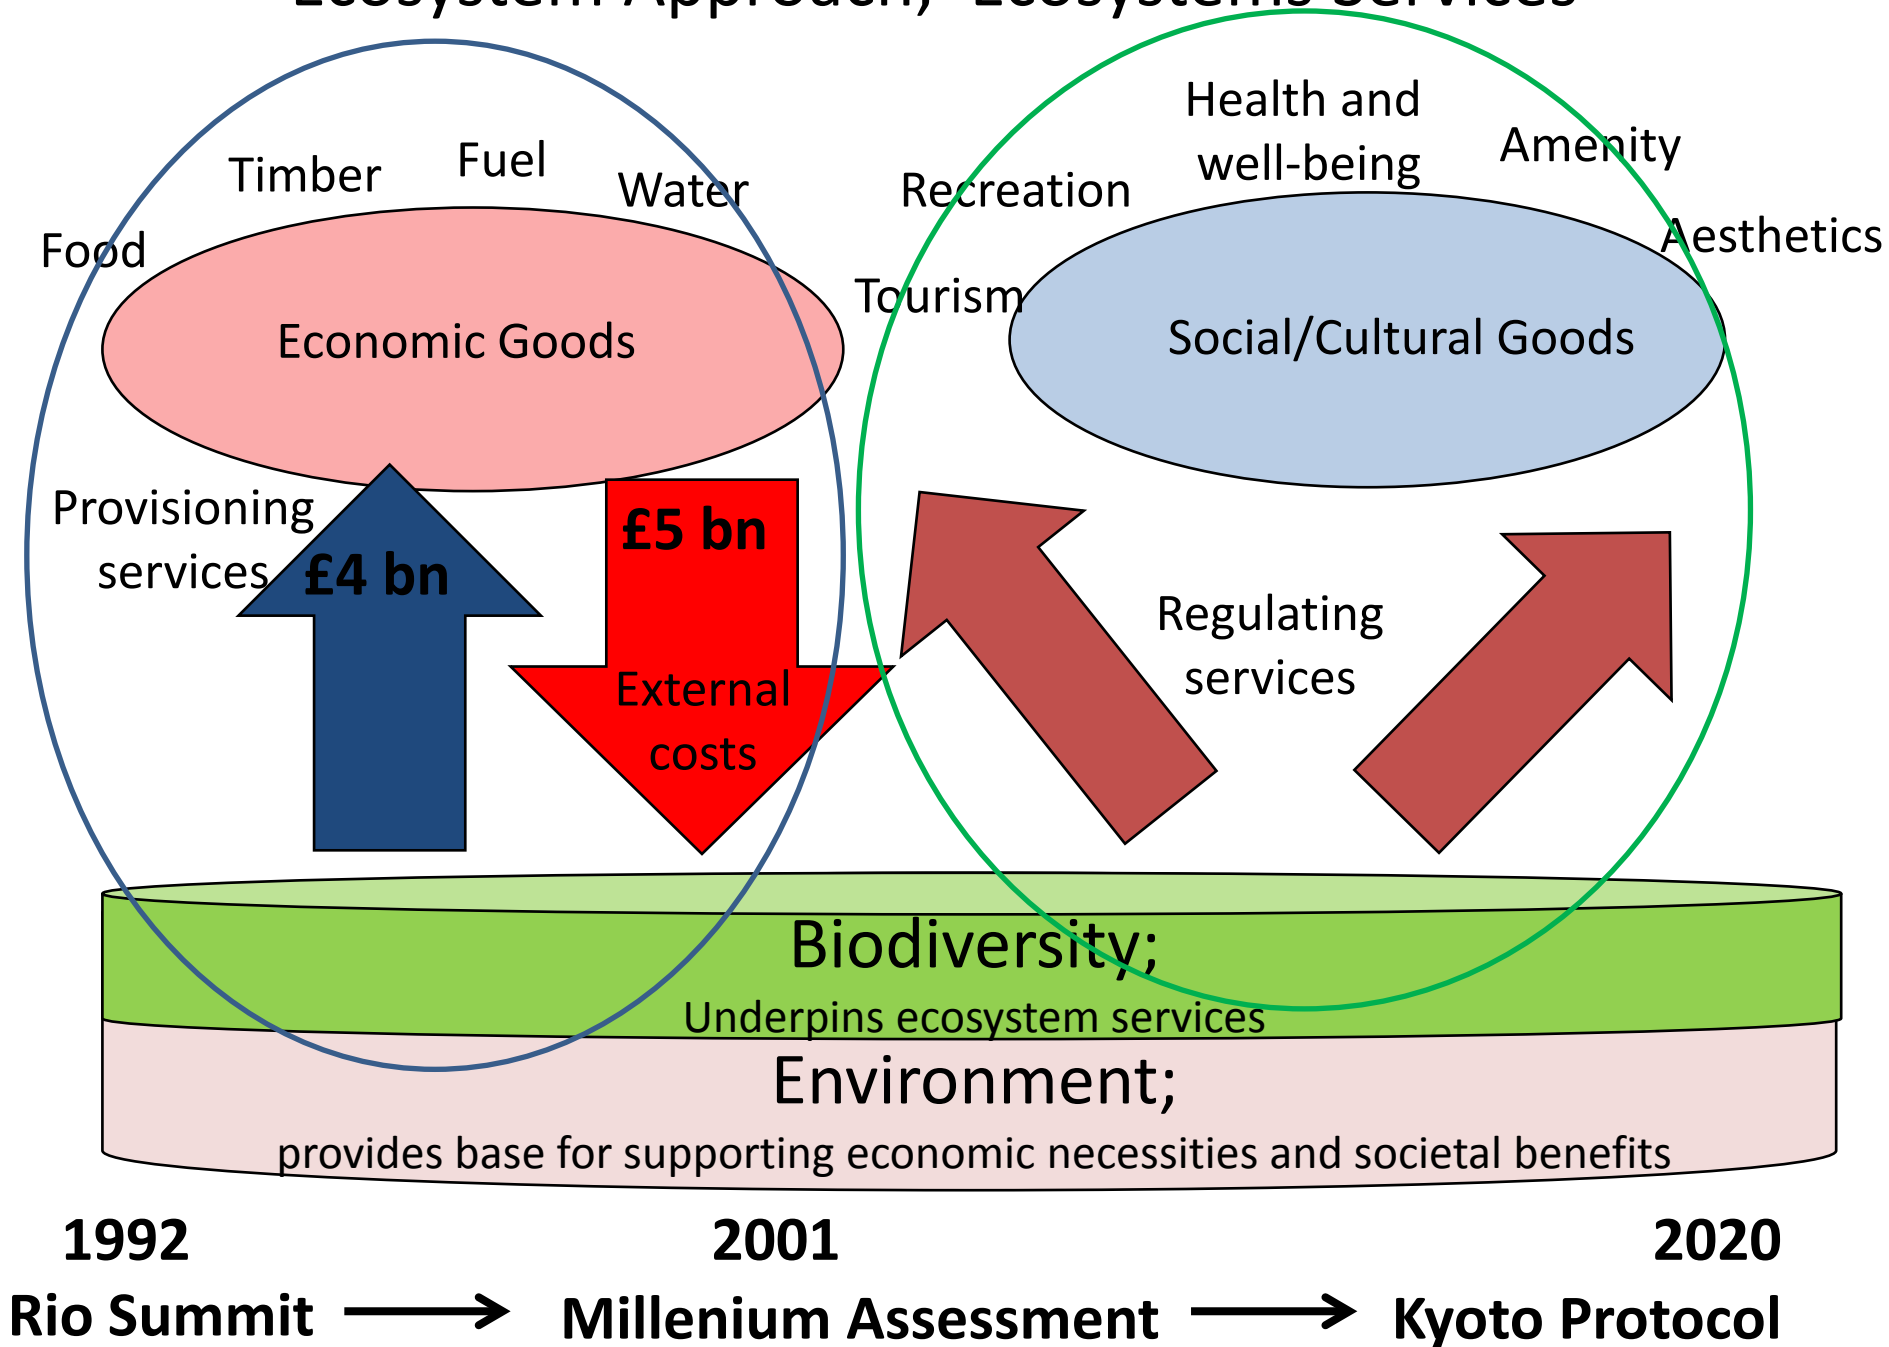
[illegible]

Food Timber Fuel Water

Economic Goods

Provisioning services

£4 bn

£5 bn

External costs

Recreation

Health and well-being

Amenity

Aesthetics

Tourism

Social/Cultural Goods

Regulating services

Biodiversity;

Underpins ecosystem services

Environment;

provides base for supporting economic necessities and societal benefits

1992

Rio Summit

2001

Millenium Assessment

2020

Kyoto Protocol